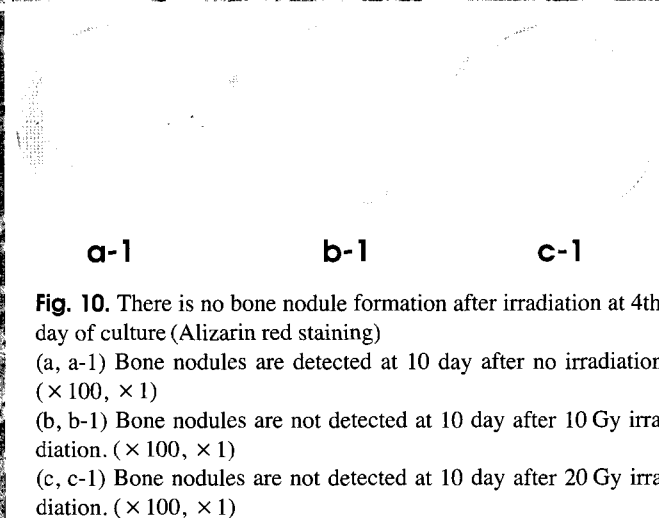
a-1 b-1 c-1

Fig. 10. There is no bone nodule formation after irradiation at 4th day of culture (Alizarin red staining)

(a, a-1) Bone nodules are detected at 10 day after no irradiation ($\times 100$, $\times 1$)

(b, b-1) Bone nodules are not detected at 10 day after 10 Gy irra diation. ($\times 100$, $\times 1$)

(c, c-1) Bone nodules are not detected at 10 day after 20 Gy irra diation. ($\times 100$, $\times 1$)